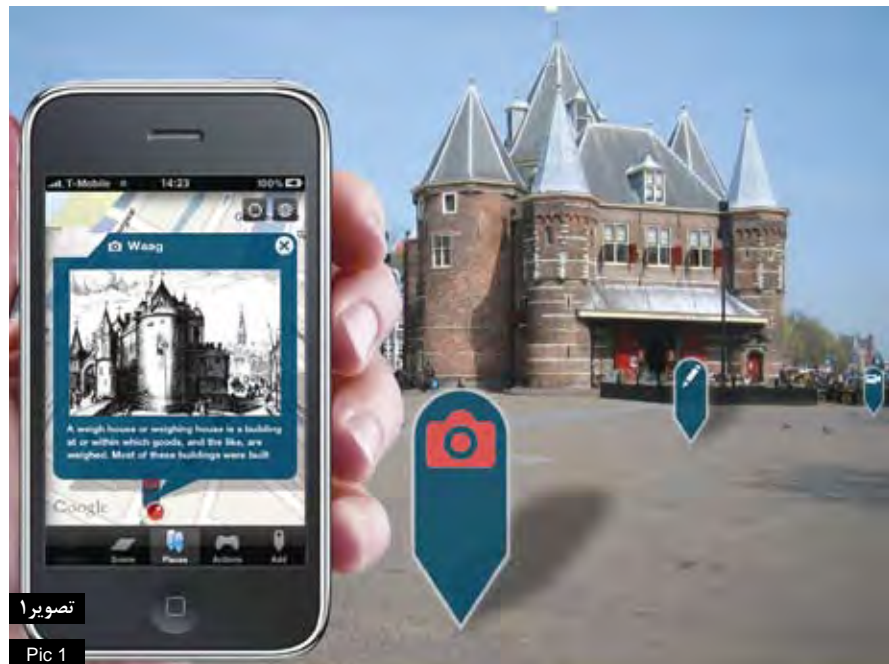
T-Mobile 14:23 100%

Waag

A weigh house or weighing house is a building at or within which goods, and the like, are weighed. Most of these buildings were built

Google

Scene Places Actions Add

تصویر۱

Pic 1